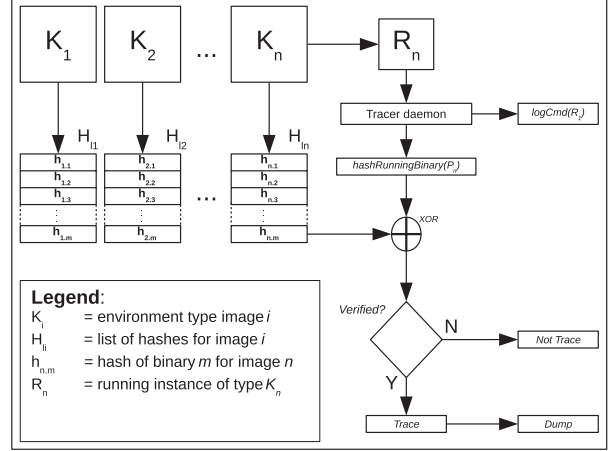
$K_1$ $K_2$ … $K_n$ $R_n$

$H_{I1}$ $H_{I2}$ $H_{In}$

$h_{1.1}$
$h_{1.2}$
$h_{1.3}$
⋮
$h_{1.m}$

$h_{2.1}$
$h_{2.2}$
$h_{2.3}$
⋮
$h_{2.m}$

…

$h_{n.1}$
$h_{n.2}$
$h_{n.3}$
⋮
$h_{n.m}$

Tracer daemon

logCmd($R_i$)

hashRunningBinary($P_n$)

XOR

Verified?

N

Not Trace

Y

Trace

Dump

**Legend**:
$K_i$ = environment type image *i*
$H_{Ii}$ = list of hashes for image *i*
$h_{n.m}$ = hash of binary *m* for image *n*
$R_n$ = running instance of type $K_n$